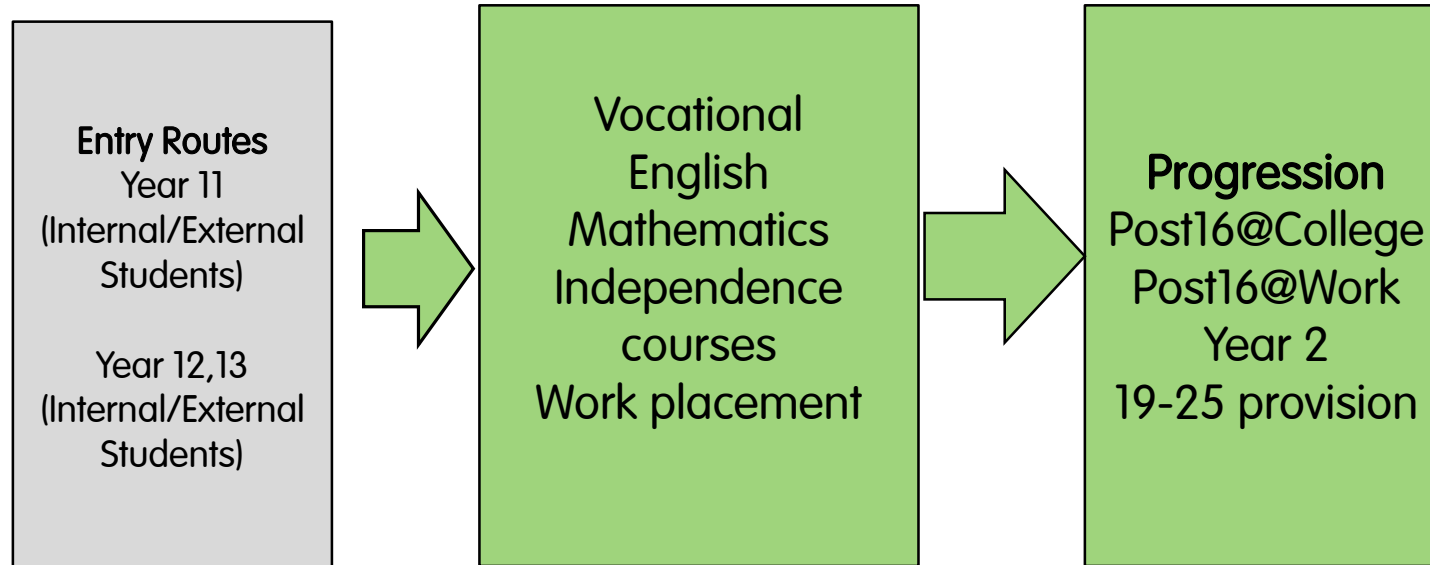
Entry Routes
Year 11
(Internal/External Students)

Year 12,13
(Internal/External Students)

Vocational
English
Mathematics
Independence courses
Work placement

Progression
Post16@College
Post16@Work
Year 2
19-25 provision